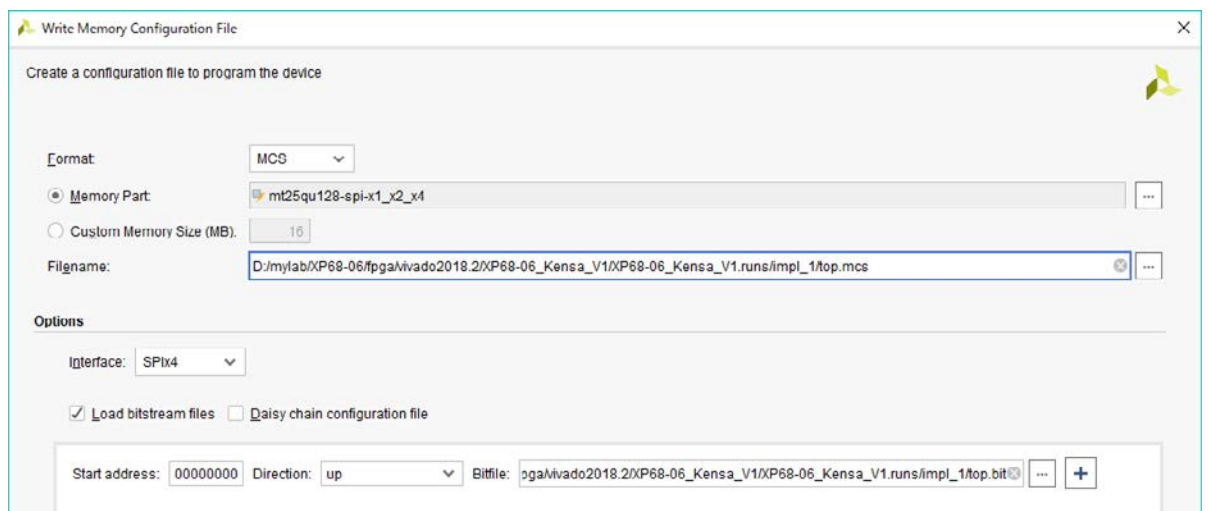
Write Memory Configuration File

Create a configuration file to program the device

Format: MCS

Memory Part: mt25qu128-spi-x1_x2_x4 ...

Custom Memory Size (MB): 16

Filename: D:/mylab/XP68-06/fpga/vivado2018.2/XP68-06_Kensa_V1/XP68-06_Kensa_V1.runs/impl_1/top.mcs ...

Options

Interface: SPIx4

Load bitstream files Daisy chain configuration file

Start address: 00000000 Direction: up Bitfile: pga/vivado2018.2/XP68-06_Kensa_V1/XP68-06_Kensa_V1.runs/impl_1/top.bit ... +